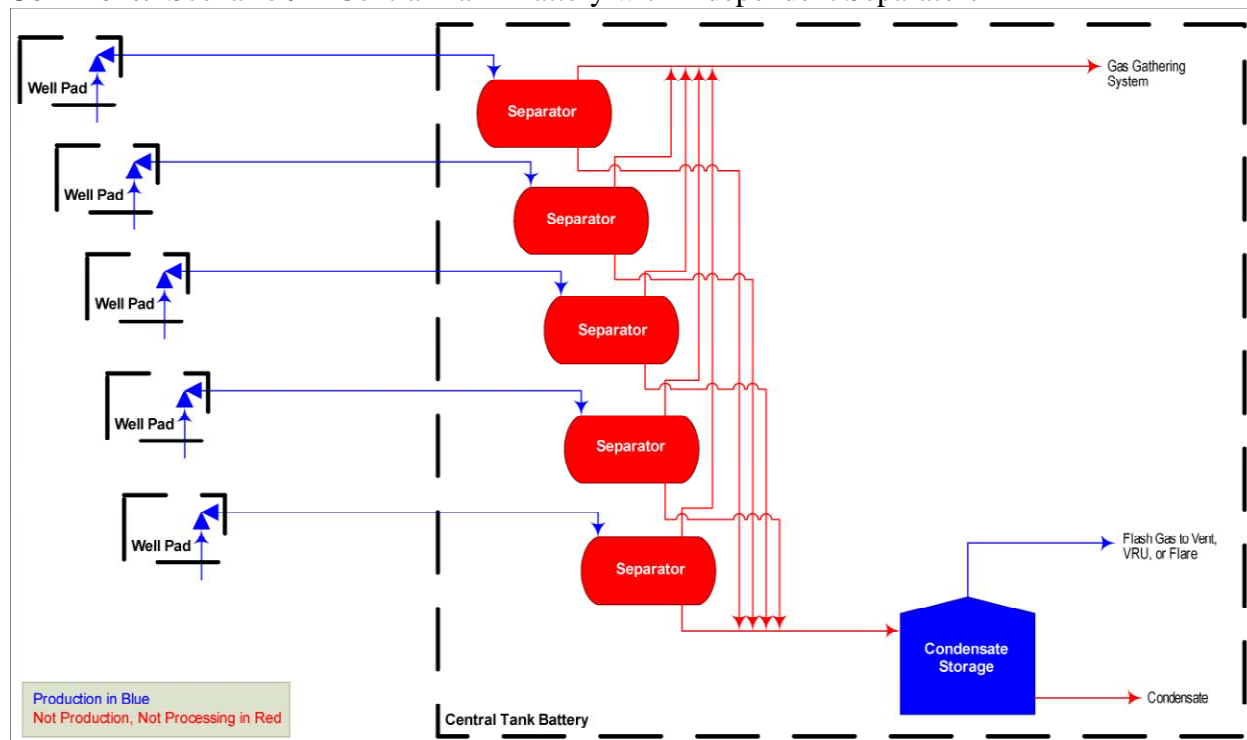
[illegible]

Well Pad

Well Pad

Well Pad

Well Pad

Well Pad

Separator

Separator

Separator

Separator

Separator

Gas Gathering System

Flash Gas to Vent, VRU, or Flare

Condensate Storage

Condensate

Production in Blue
Not Production, Not Processing in Red

Central Tank Battery